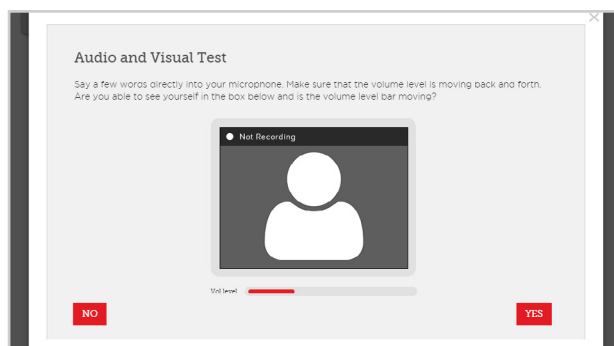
Audio and Visual Test

Say a few words directly into your microphone. Make sure that the volume level is moving back and forth. Are you able to see yourself in the box below and is the volume level bar moving?

Not Recording

Vol level

NO

YES